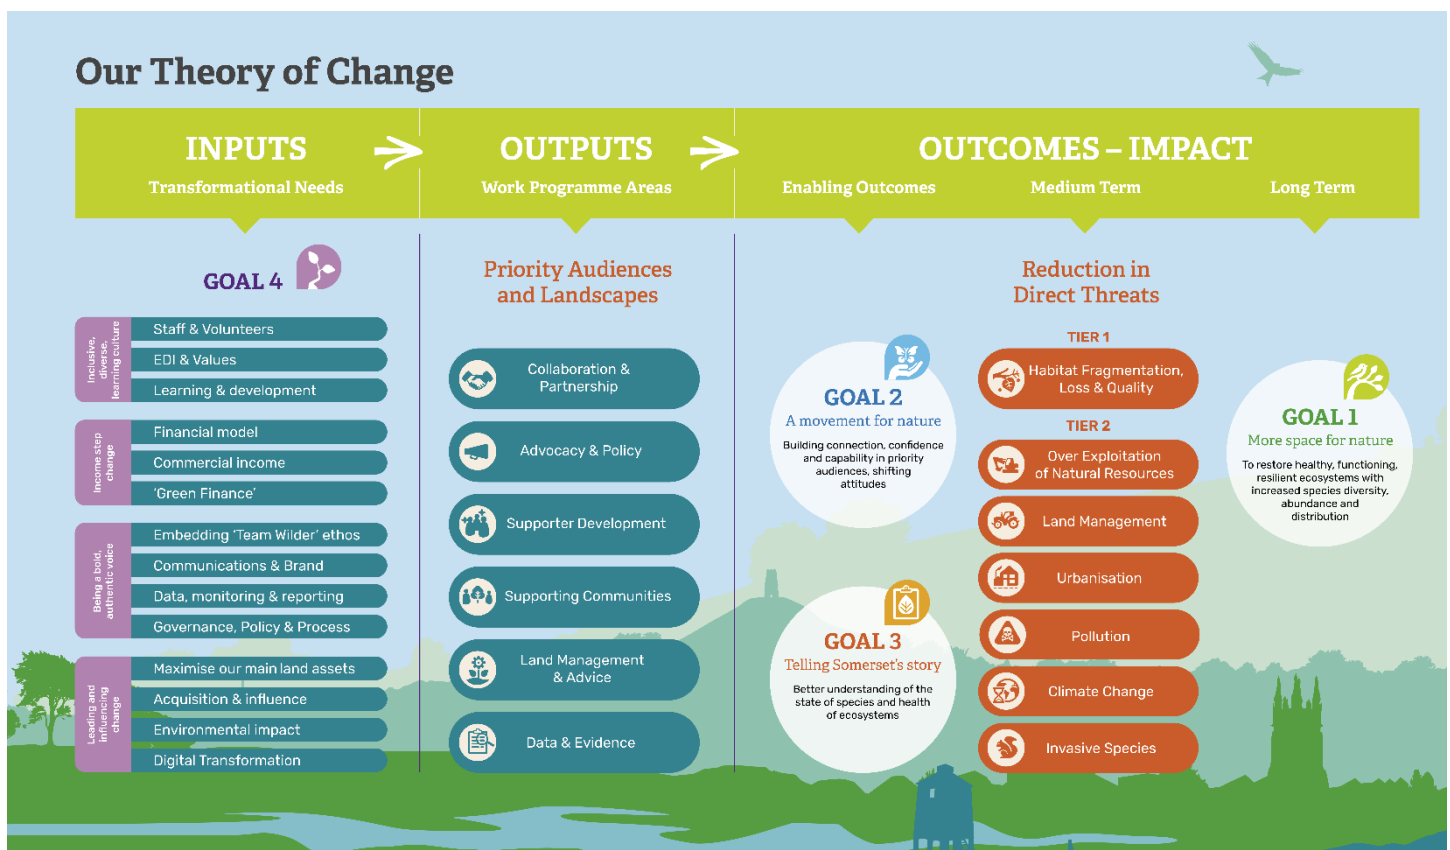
Our Theory of Change

INPUTS
Transformational Needs

OUTPUTS
Work Programme Areas

OUTCOMES – IMPACT
Enabling Outcomes
Medium Term
Long Term

GOAL 4

Inclusive, diverse, learning culture
Staff & Volunteers
EDI & Values
Learning & development

Income step change
Financial model
Commercial income
'Green Finance'

Being a bold, authentic voice
Embedding 'Team Wilder' ethos
Communications & Brand
Data, monitoring & reporting
Governance, Policy & Process

Leading and influencing change
Maximise our main land assets
Acquisition & influence
Environmental impact
Digital Transformation

Priority Audiences and Landscapes

Collaboration & Partnership
Advocacy & Policy
Supporter Development
Supporting Communities
Land Management & Advice
Data & Evidence

GOAL 2
A movement for nature
Building connection, confidence and capability in priority audiences, shifting attitudes

GOAL 3
Telling Somerset's story
Better understanding of the state of species and health of ecosystems

Reduction in Direct Threats

TIER 1
Habitat Fragmentation, Loss & Quality

TIER 2
Over Exploitation of Natural Resources
Land Management
Urbanisation
Pollution
Climate Change
Invasive Species

GOAL 1
More space for nature
To restore healthy, functioning, resilient ecosystems with increased species diversity, abundance and distribution